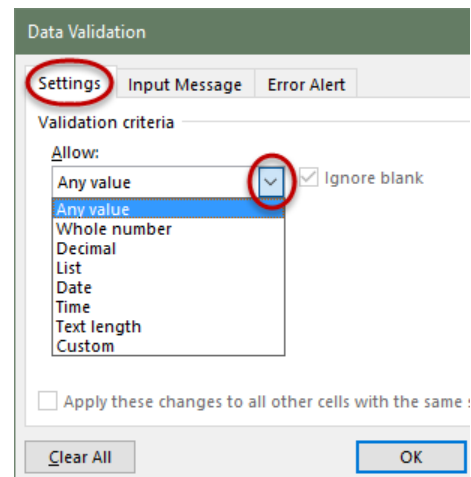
Data Validation

Settings Input Message Error Alert

Validation criteria

Allow:

Any value

Ignore blank

Any value
Whole number
Decimal
List
Date
Time
Text length
Custom

Apply these changes to all other cells with the same s

Clear All

OK